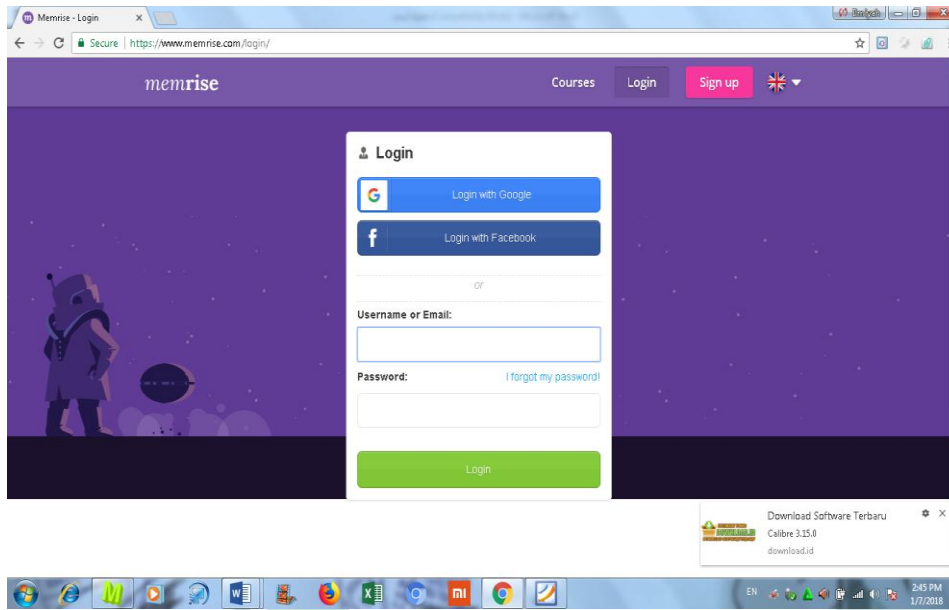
Memrise - Login ×

English

Secure | https://www.memrise.com/login/

memrise

Courses Login Sign up

Login

Login with Google

Login with Facebook

or

Username or Email:

Password: I forgot my password!

Login

Download Software Terbaru
Calibre 3.15.0
download.id

EN 2:45 PM 1/7/2018